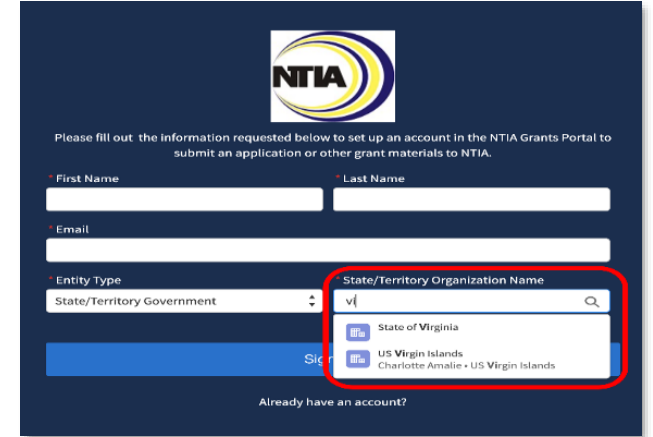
NTIA

Please fill out the information requested below to set up an account in the NTIA Grants Portal to submit an application or other grant materials to NTIA.

* First Name

* Last Name

* Email

* Entity Type

State/Territory Government

State/Territory Organization Name

vi

State of Virginia

US Virgin Islands
Charlotte Amalie • US Virgin Islands

Sig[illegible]

Already have an account?